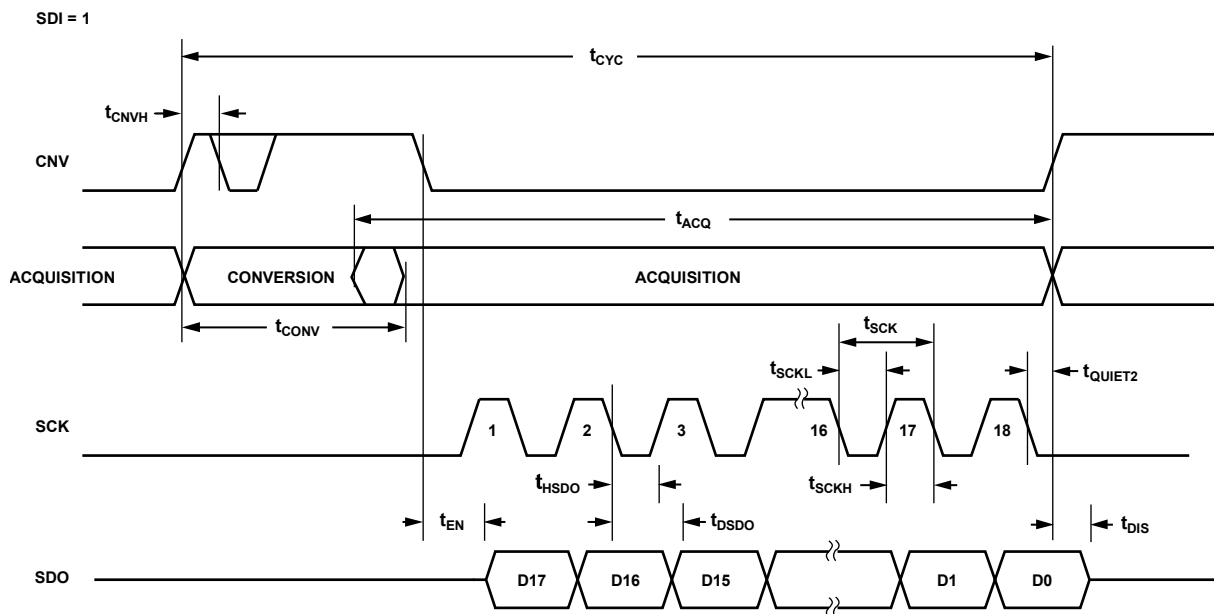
SDI = 1

$t_{CYC}$

$t_{CNVH}$

CNV

$t_{ACQ}$

ACQUISITION

CONVERSION

ACQUISITION

$t_{CONV}$

$t_{SCK}$

$t_{SCKL}$

$t_{QUIET2}$

SCK

1

2

3

16

17

18

$t_{HSDO}$

$t_{SCKH}$

$t_{EN}$

$t_{DSDO}$

$t_{DIS}$

SDO

D17

D16

D15

D1

D0